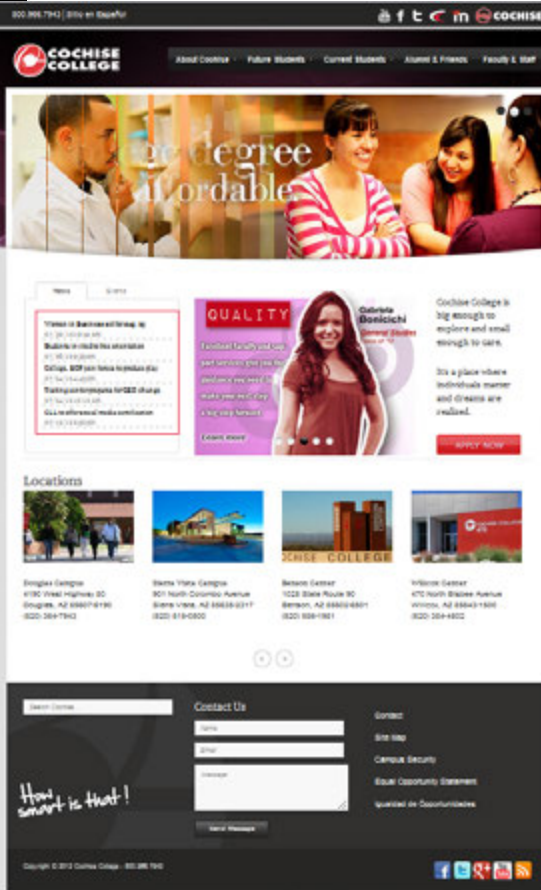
800.966.7943 | Sitio en Español

COCHISE

COCHISE COLLEGE

About Cochise · Future Students · Current Students · Alumni & Friends · Faculty & Staff

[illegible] degree
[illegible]fordable

News Events

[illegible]

QUALITY

Gabriela Bonicichi
General Studies

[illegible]

Learn more

Cochise College is big enough to explore and small enough to care.

It's a place where individuals matter and dreams are realized.

APPLY NOW

Locations

Douglas Campus
4190 West Highway 80
Douglas, AZ 85607-6190
(520) 364-7943

Sierra Vista Campus
901 North Colombo Avenue
Sierra Vista, AZ 85635-2317
(520) 515-0500

Benson Center
1025 State Route 90
Benson, AZ 85602-6801
(520) 586-1981

Willcox Center
470 North Bisbee Avenue
Willcox, AZ 85643-1600
(520) 384-4502

COCHISE COLLEGE

Search Cochise

Contact Us

Name

Email

Message

Send Message

Contact

Site Map

Campus Security

Equal Opportunity Statement

Igualdad de Oportunidades

How smart is that!

Copyright © 2012 Cochise College . 800.966.7943